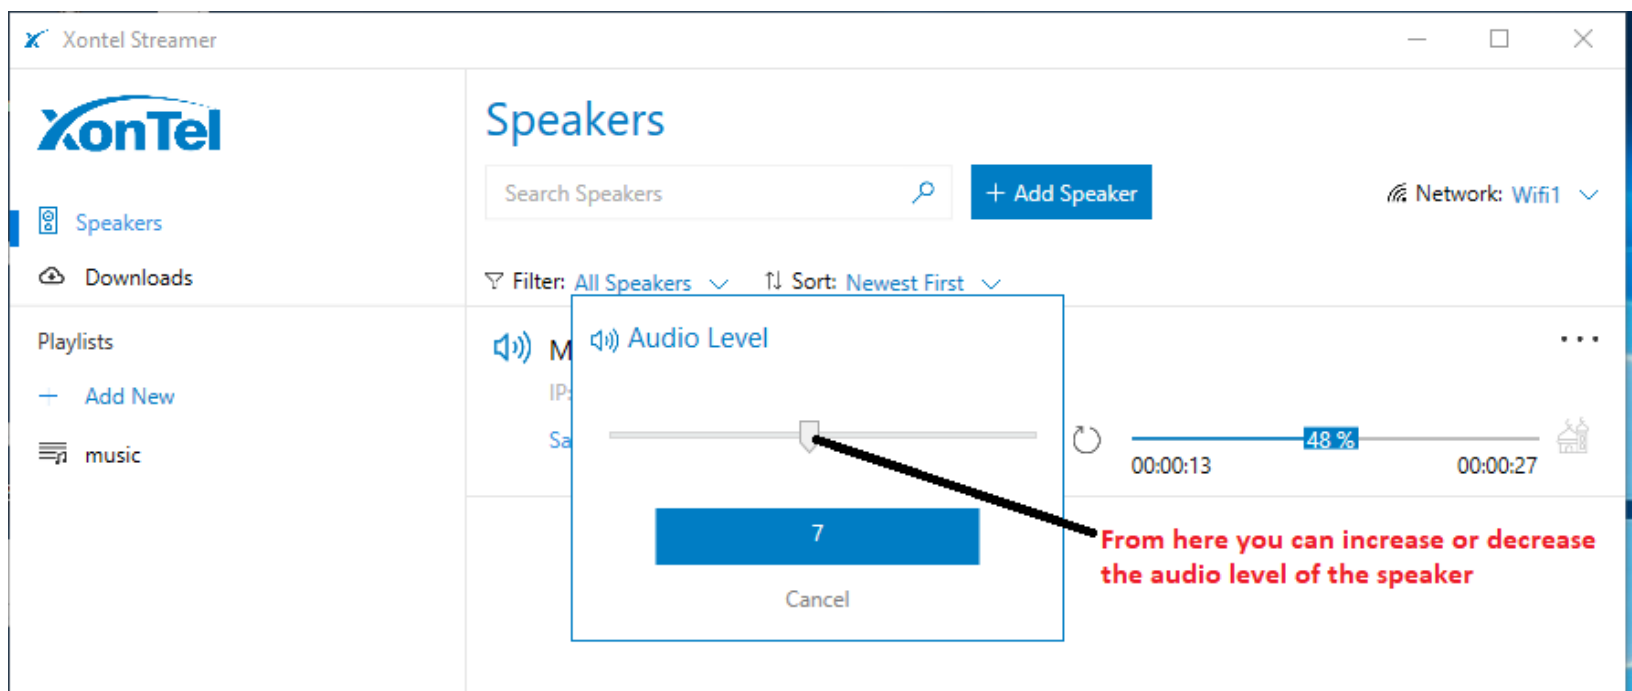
Xontel Streamer

XonTel

Speakers

Downloads

Playlists

Add New

music

Speakers

Search Speakers

+ Add Speaker

Network: Wifi1

Filter: All Speakers

Sort: Newest First

M

IP

Sa

Audio Level

7

Cancel

48 %

00:00:13

00:00:27

...

From here you can increase or decrease the audio level of the speaker